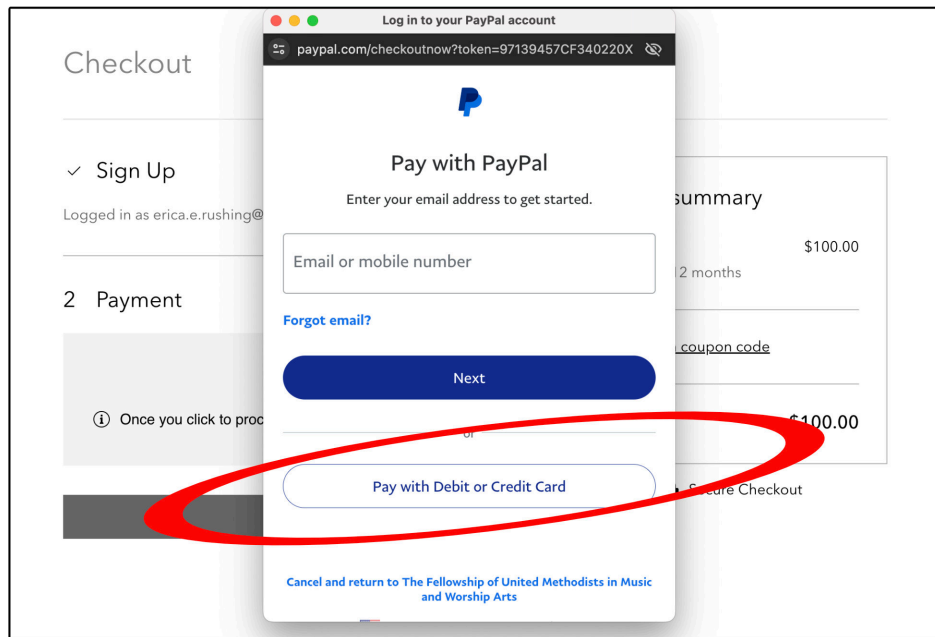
Checkout

✓ Sign Up

Logged in as erica.e.rushing@

2 Payment

ⓘ Once you click to proc

Log in to your PayPal account

paypal.com/checkoutnow?token=97139457CF340220X

Pay with PayPal

Enter your email address to get started.

Email or mobile number

Forgot email?

Next

or

Pay with Debit or Credit Card

Cancel and return to The Fellowship of United Methodists in Music and Worship Arts

summary

$100.00

2 months

coupon code

$100.00

Secure Checkout